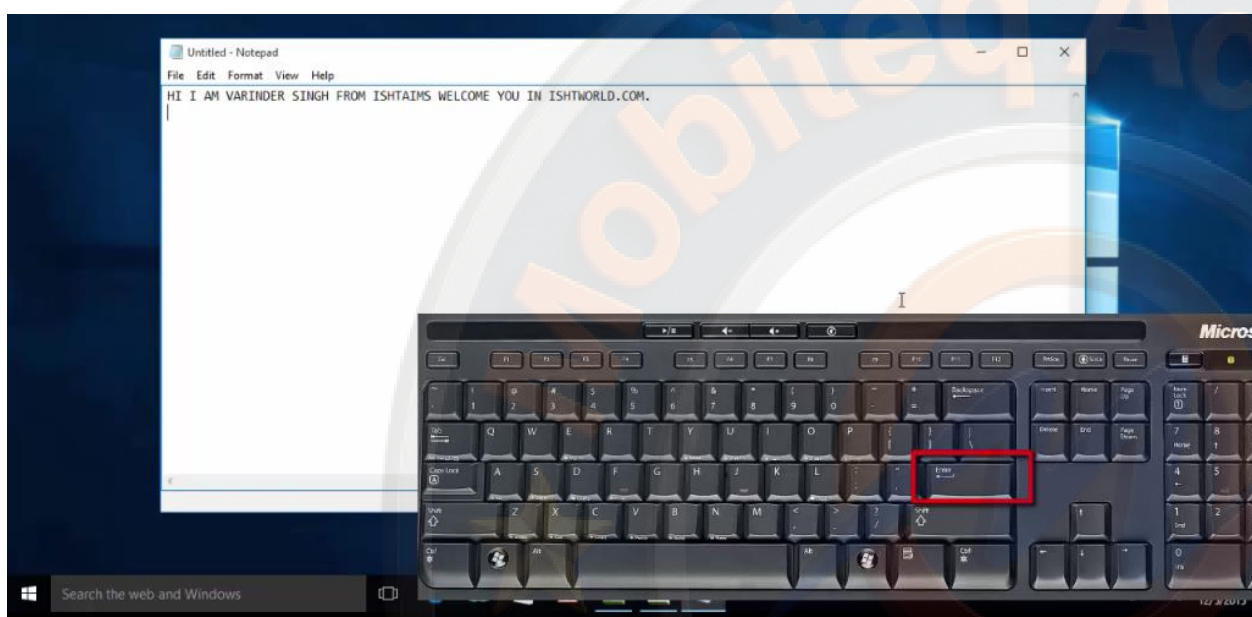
Untitled - Notepad

File Edit Format View Help

HI I AM VARINDER SINGH FROM ISHTAIMS WELCOME YOU IN ISHTWORLD.COM.

Mobiteq Ac

Micros

Esc F1 F2 F3 F4 F5 F6 F7 F8 F9 F10 F11 F12

Backspace Insert Home Page Up Num Lock

Tab Q W E R T Y U I O P Delete End Page Down

Caps Lock A S D F G H J K L Enter

Shift Z X C V B N M Shift

Ctrl Alt Alt Ctrl

Search the web and Windows